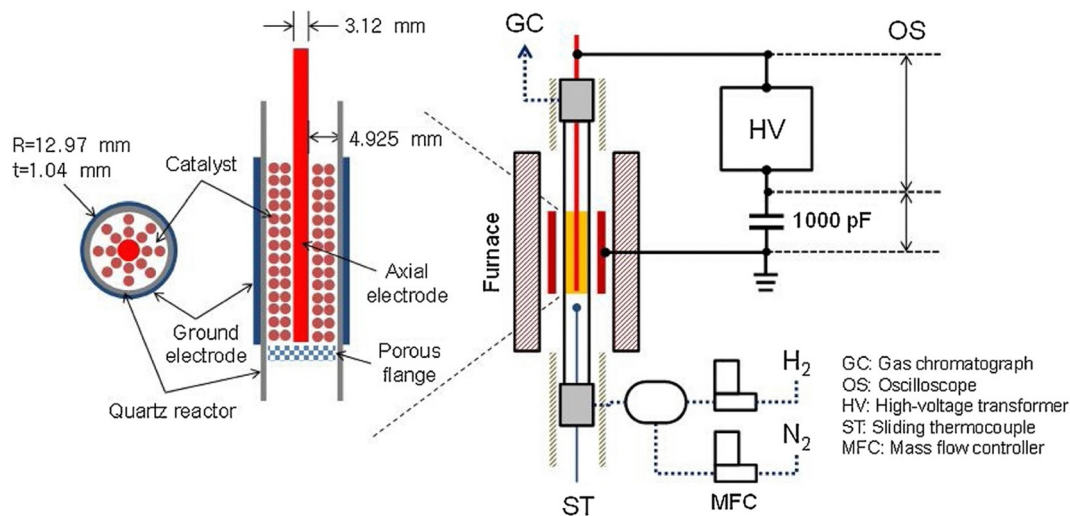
3.12 mm

R=12.97 mm
t=1.04 mm

4.925 mm

Catalyst

Axial electrode

Ground electrode

Porous flange

Quartz reactor

GC

OS

HV

1000 pF

Furnace

$H_2$

$N_2$

ST

MFC

GC: Gas chromatograph
OS: Oscilloscope
HV: High-voltage transformer
ST: Sliding thermocouple
MFC: Mass flow controller